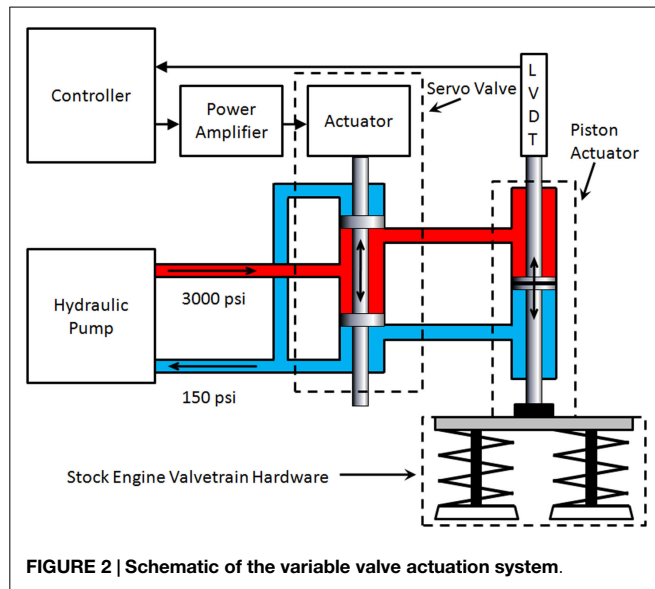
Controller

Power Amplifier

Actuator

Servo Valve

L
V
D
T

Piston Actuator

Hydraulic Pump

3000 psi

150 psi

Stock Engine Valvetrain Hardware

FIGURE 2 | Schematic of the variable valve actuation system.